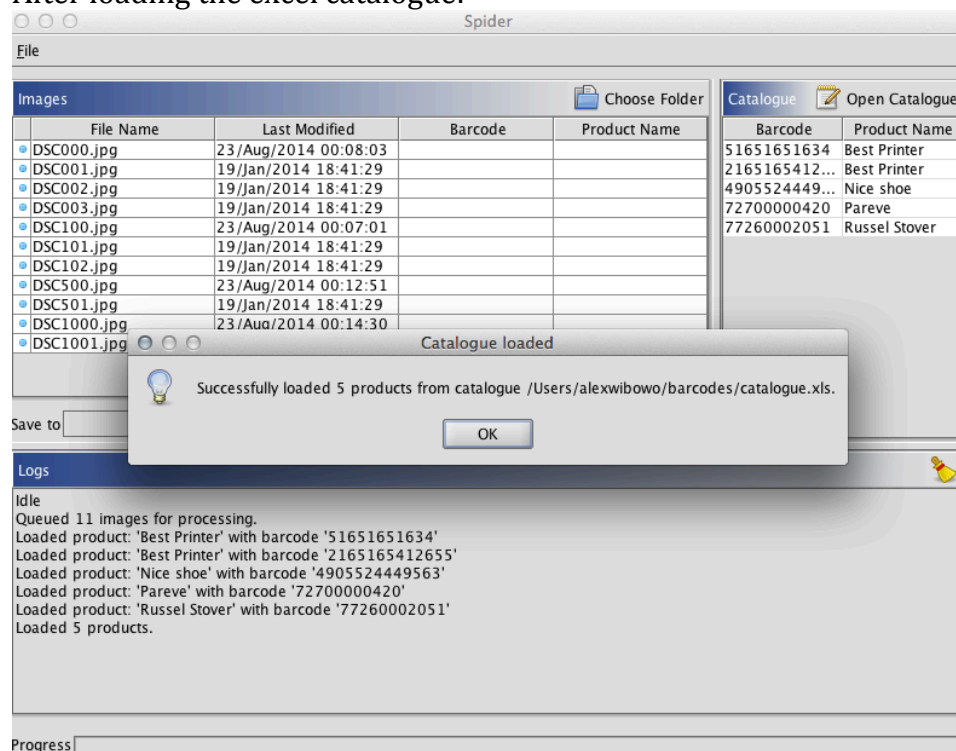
After loading the excel catalogue.

Spider

File

Images

Choose Folder

| File Name | Last Modified | Barcode | Product Name |
|---|---|---|---|
| DSC000.jpg | 23/Aug/2014 00:08:03 | | |
| DSC001.jpg | 19/Jan/2014 18:41:29 | | |
| DSC002.jpg | 19/Jan/2014 18:41:29 | | |
| DSC003.jpg | 19/Jan/2014 18:41:29 | | |
| DSC100.jpg | 23/Aug/2014 00:07:01 | | |
| DSC101.jpg | 19/Jan/2014 18:41:29 | | |
| DSC102.jpg | 19/Jan/2014 18:41:29 | | |
| DSC500.jpg | 23/Aug/2014 00:12:51 | | |
| DSC501.jpg | 19/Jan/2014 18:41:29 | | |
| DSC1000.jpg | 23/Aug/2014 00:14:30 | | |
| DSC1001.jpg | | | |

Catalogue

Open Catalogue

| Barcode | Product Name |
|---|---|
| 51651651634 | Best Printer |
| 2165165412... | Best Printer |
| 4905524449... | Nice shoe |
| 72700000420 | Pareve |
| 77260002051 | Russel Stover |

Catalogue loaded

Successfully loaded 5 products from catalogue /Users/alexwibowo/barcodes/catalogue.xls.

OK

Save to

Logs

Idle
Queued 11 images for processing.
Loaded product: 'Best Printer' with barcode '51651651634'
Loaded product: 'Best Printer' with barcode '2165165412655'
Loaded product: 'Nice shoe' with barcode '4905524449563'
Loaded product: 'Pareve' with barcode '72700000420'
Loaded product: 'Russel Stover' with barcode '77260002051'
Loaded 5 products.

Progress